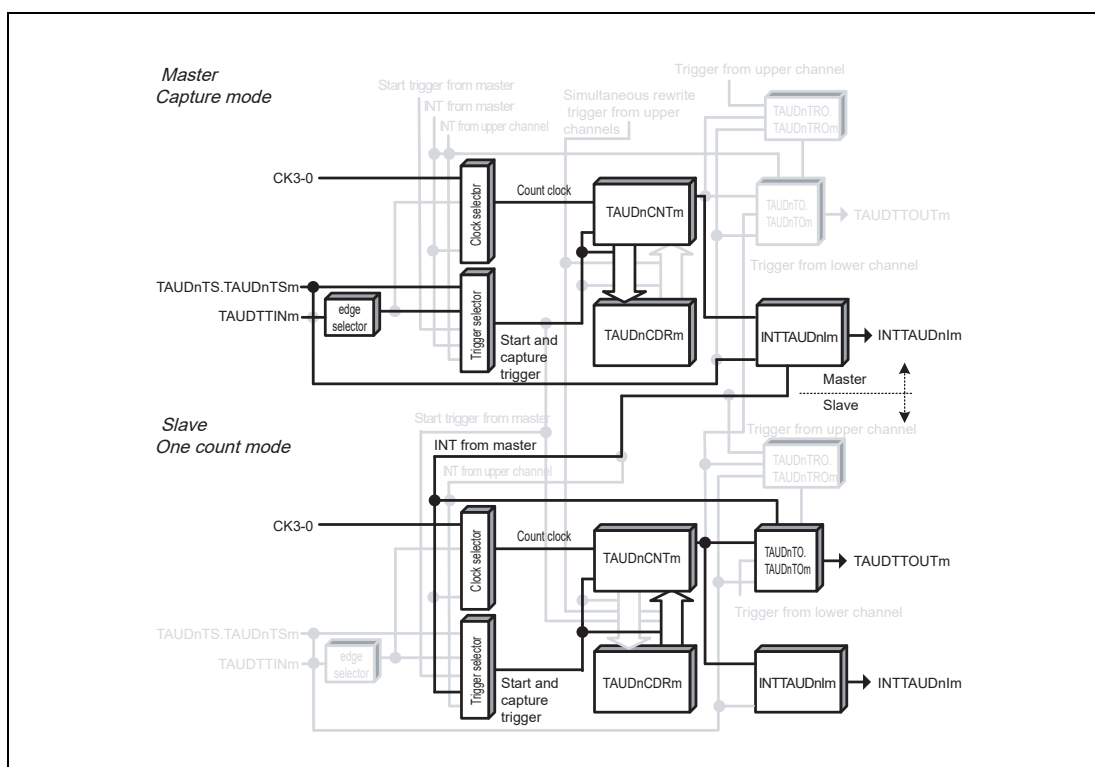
Master
Capture mode

Start trigger from master
INT from master
INT from upper channel
Simultaneous rewrite trigger from upper channels
Trigger from upper channel
TAUDnTRO. TAUDnTROm

CK3-0
Clock selector
Count clock
TAUDnCNTm
TAUDnTO. TAUDnTOm
TAUDTTOUTm
Trigger from lower channel

TAUDnTS.TAUDnTSm
TAUDTTINm
edge selector
Trigger selector
TAUDnCDRm
INTTAUDnIm
INTTAUDnIm
Start and capture trigger

Master
Slave

Slave
One count mode

Start trigger from master
INT from master
INT from upper channel
Trigger from upper channel
TAUDnTRO. TAUDnTROm

CK3-0
Clock selector
Count clock
TAUDnCNTm
TAUDnTO. TAUDnTOm
TAUDTTOUTm
Trigger from lower channel

TAUDnTS.TAUDnTSm
TAUDTTINm
edge selector
Trigger selector
TAUDnCDRm
INTTAUDnIm
INTTAUDnIm
Start and capture trigger